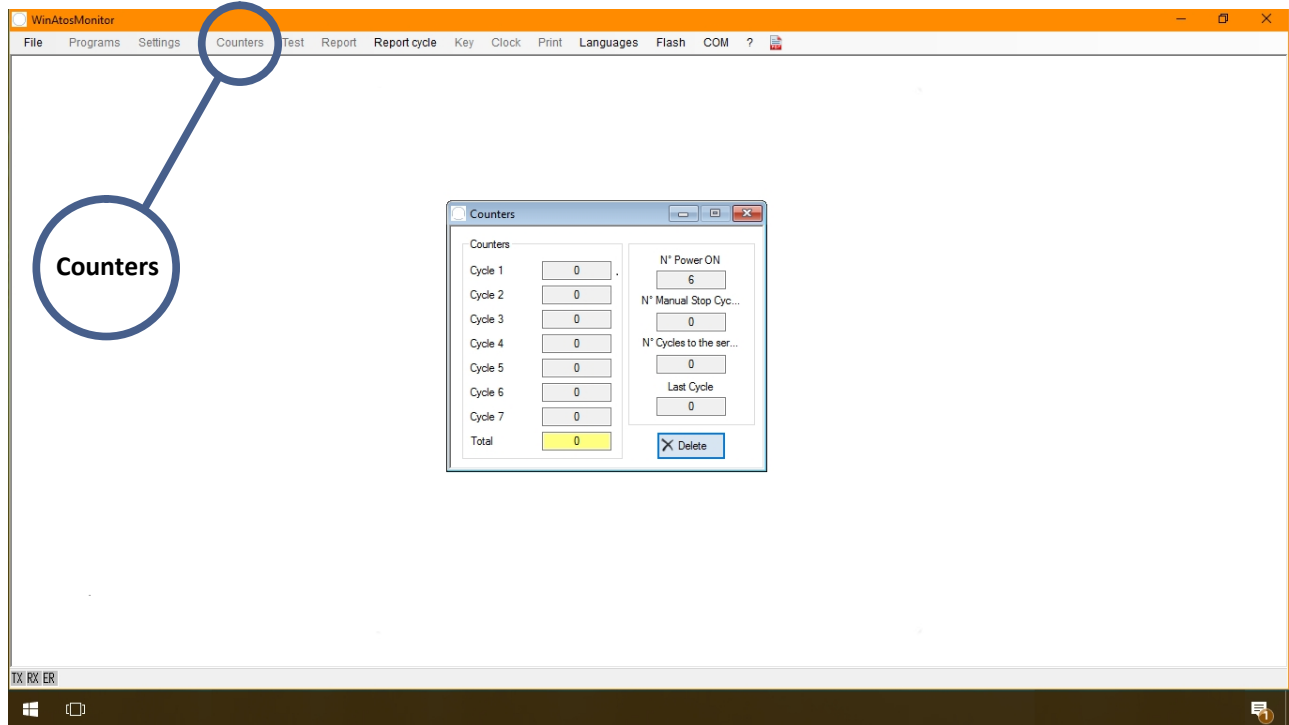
WinAtosMonitor

File Programs Settings Counters Test Report Report cycle Key Clock Print Languages Flash COM ?

Counters

Counters

Counters

| | |
|---|---|
| Cycle 1 | 0 |
| Cycle 2 | 0 |
| Cycle 3 | 0 |
| Cycle 4 | 0 |
| Cycle 5 | 0 |
| Cycle 6 | 0 |
| Cycle 7 | 0 |
| Total | 0 |

N° Power ON
6
N° Manual Stop Cyc...
0
N° Cycles to the ser...
0
Last Cycle
0

Delete

TX RX ER

1